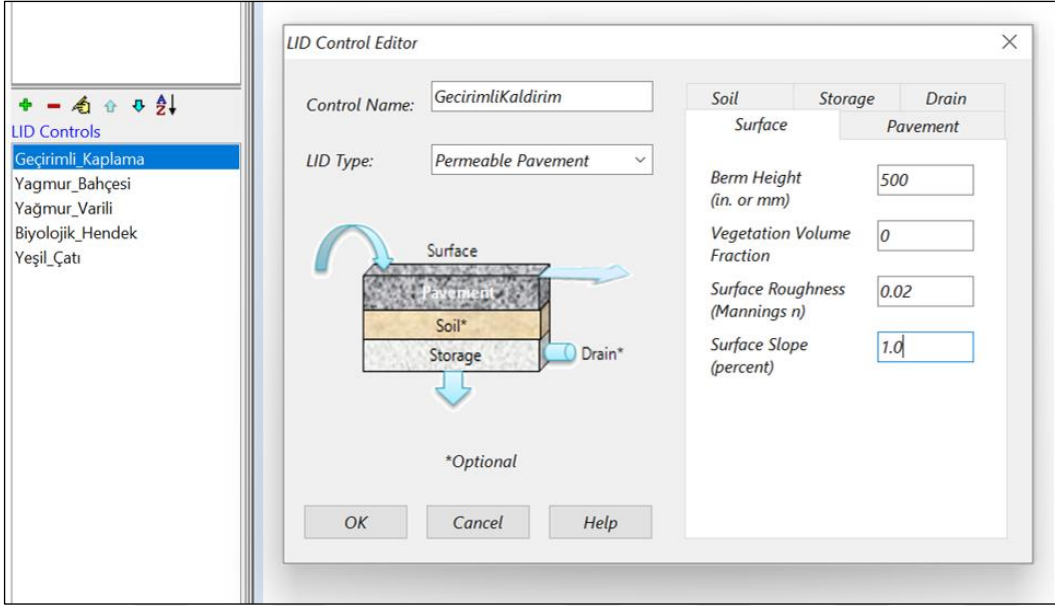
LID Controls
Geçirimli_Kaplama
Yagmur_Bahçesi
Yağmur_Varili
Biyolojik_Hendek
Yeşil_Çatı

LID Control Editor

Control Name: GecirimliKaldirim

LID Type: Permeable Pavement

Surface
Pavement
Soil*
Storage
Drain*

*Optional

OK Cancel Help

Soil Storage Drain
Surface Pavement

Berm Height (in. or mm) 500

Vegetation Volume Fraction 0

Surface Roughness (Mannings n) 0.02

Surface Slope (percent) 1.0